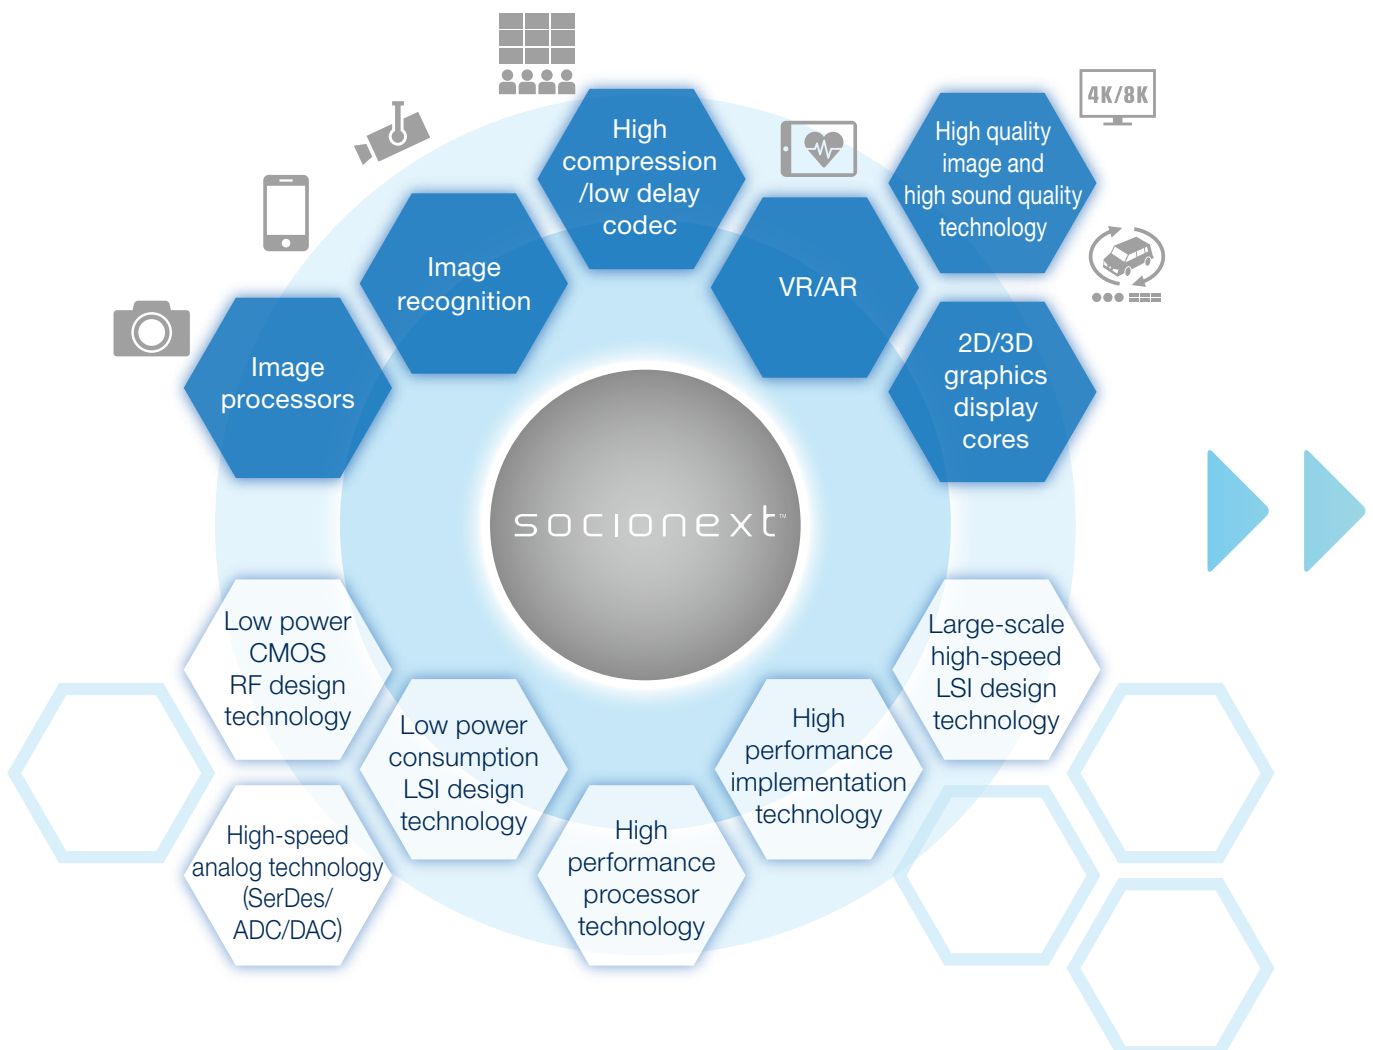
4K/8K

High compression /low delay codec

High quality image and high sound quality technology

Image recognition

VR/AR

Image processors

2D/3D graphics display cores

socionext™

Low power CMOS RF design technology

Large-scale high-speed LSI design technology

Low power consumption LSI design technology

High performance implementation technology

High-speed analog technology (SerDes/ ADC/DAC)

High performance processor technology